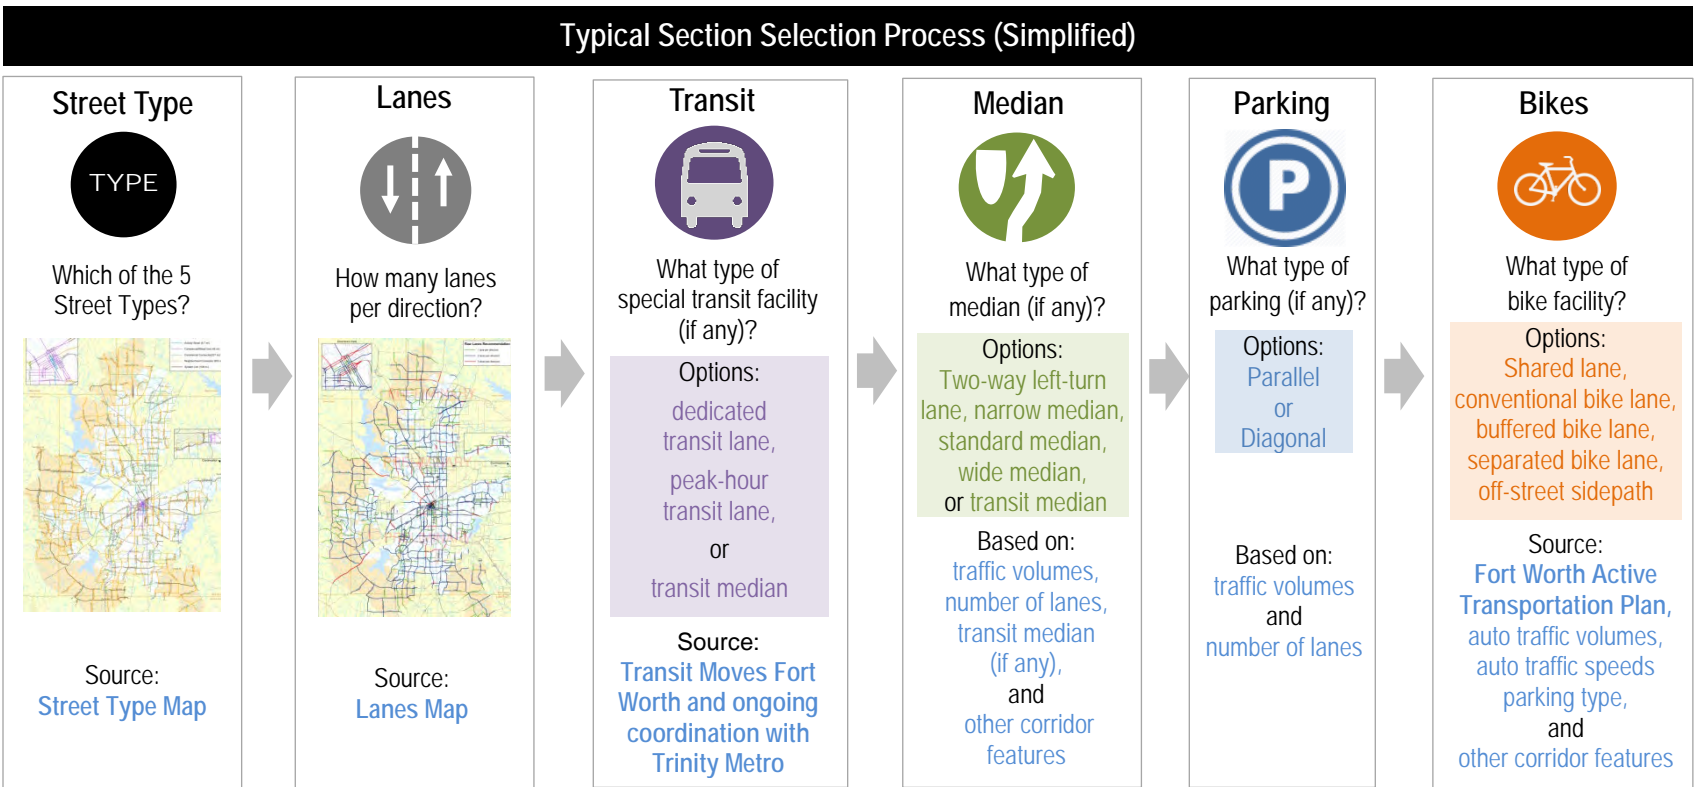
Typical Section Selection Process (Simplified)

Street Type

TYPE

Which of the 5 Street Types?

Source:
Street Type Map

Lanes

How many lanes per direction?

Source:
Lanes Map

Transit

What type of special transit facility (if any)?

Options:
dedicated transit lane,
peak-hour transit lane,
or
transit median

Source:
Transit Moves Fort Worth and ongoing coordination with Trinity Metro

Median

What type of median (if any)?

Options:
Two-way left-turn lane, narrow median, standard median, wide median, or transit median

Based on:
traffic volumes, number of lanes, transit median (if any), and other corridor features

Parking

What type of parking (if any)?

Options:
Parallel or Diagonal

Based on:
traffic volumes and number of lanes

Bikes

What type of bike facility?

Options:
Shared lane, conventional bike lane, buffered bike lane, separated bike lane, off-street sidepath

Source:
Fort Worth Active Transportation Plan, auto traffic volumes, auto traffic speeds parking type, and other corridor features